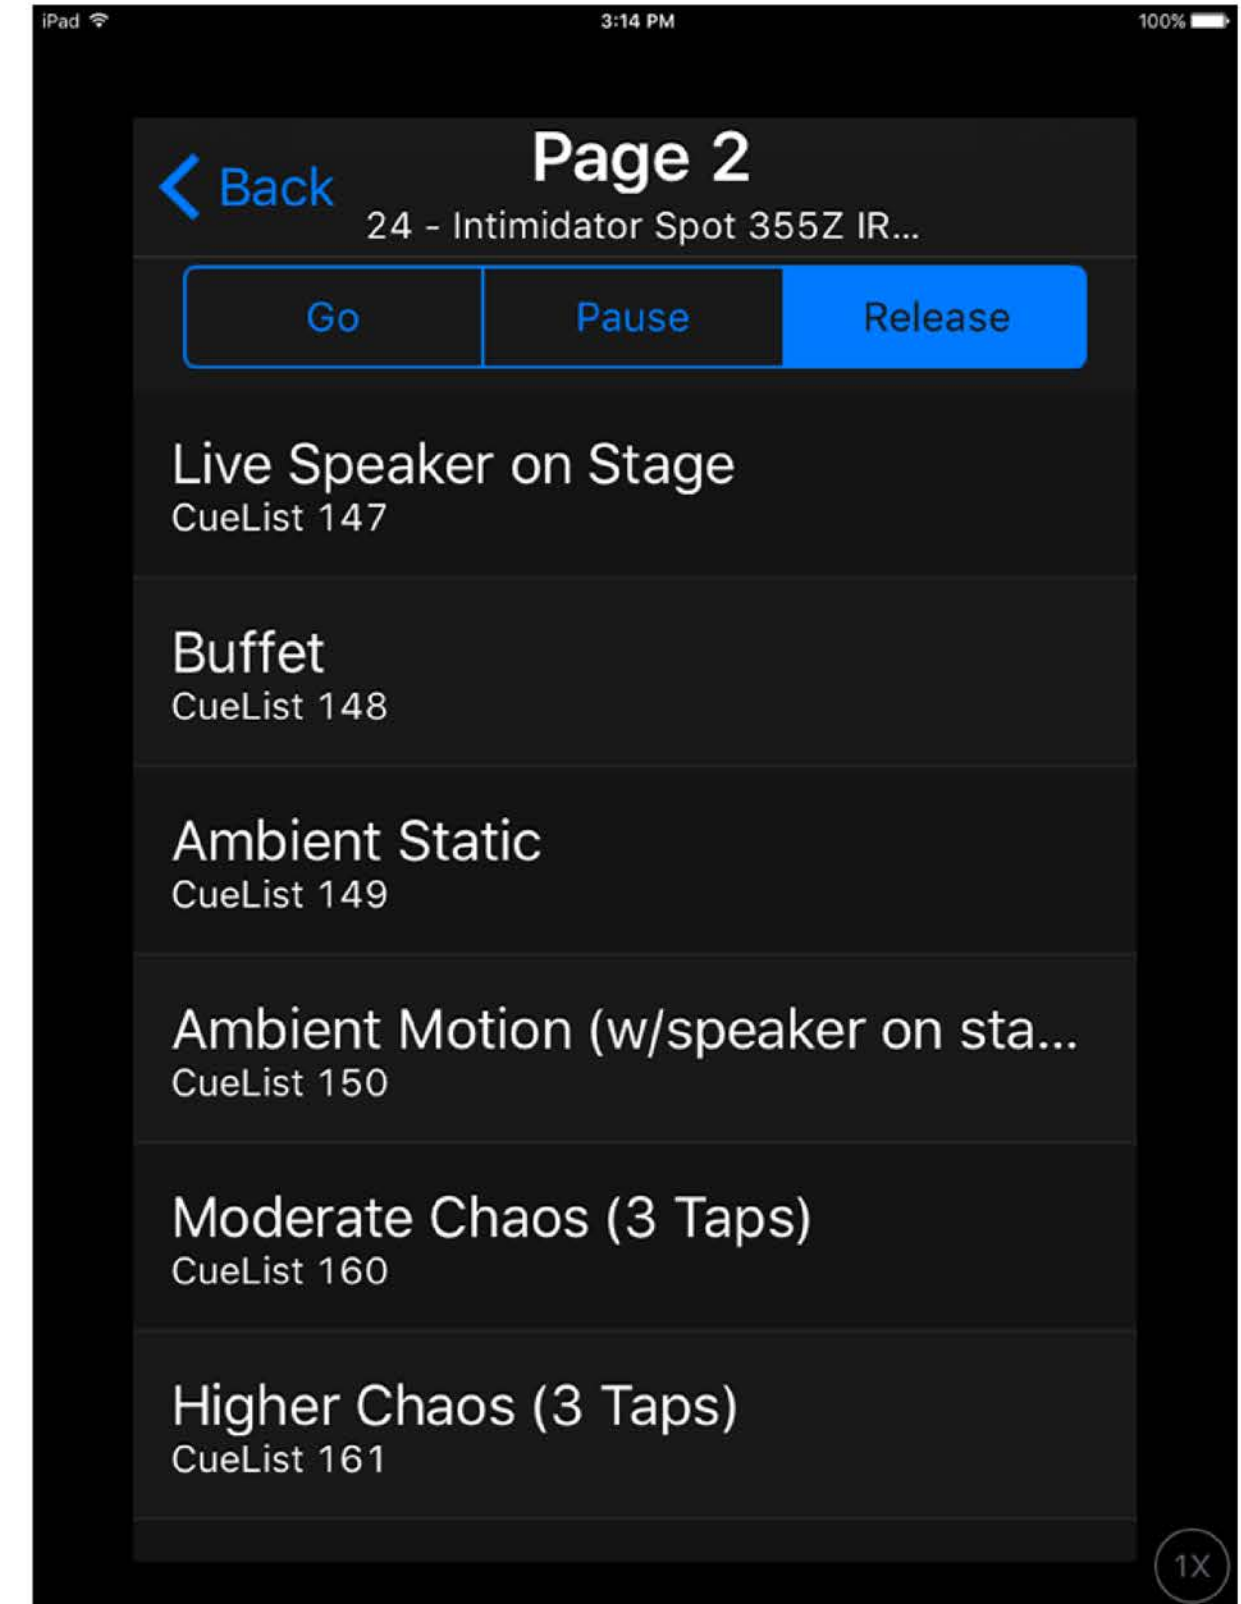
iPad 3:14 PM 100%

Back
Page 2
24 - Intimidator Spot 355Z IR...

Go Pause Release

Live Speaker on Stage
CueList 147

Buffet
CueList 148

Ambient Static
CueList 149

Ambient Motion (w/speaker on sta...
CueList 150

Moderate Chaos (3 Taps)
CueList 160

Higher Chaos (3 Taps)
CueList 161

1X